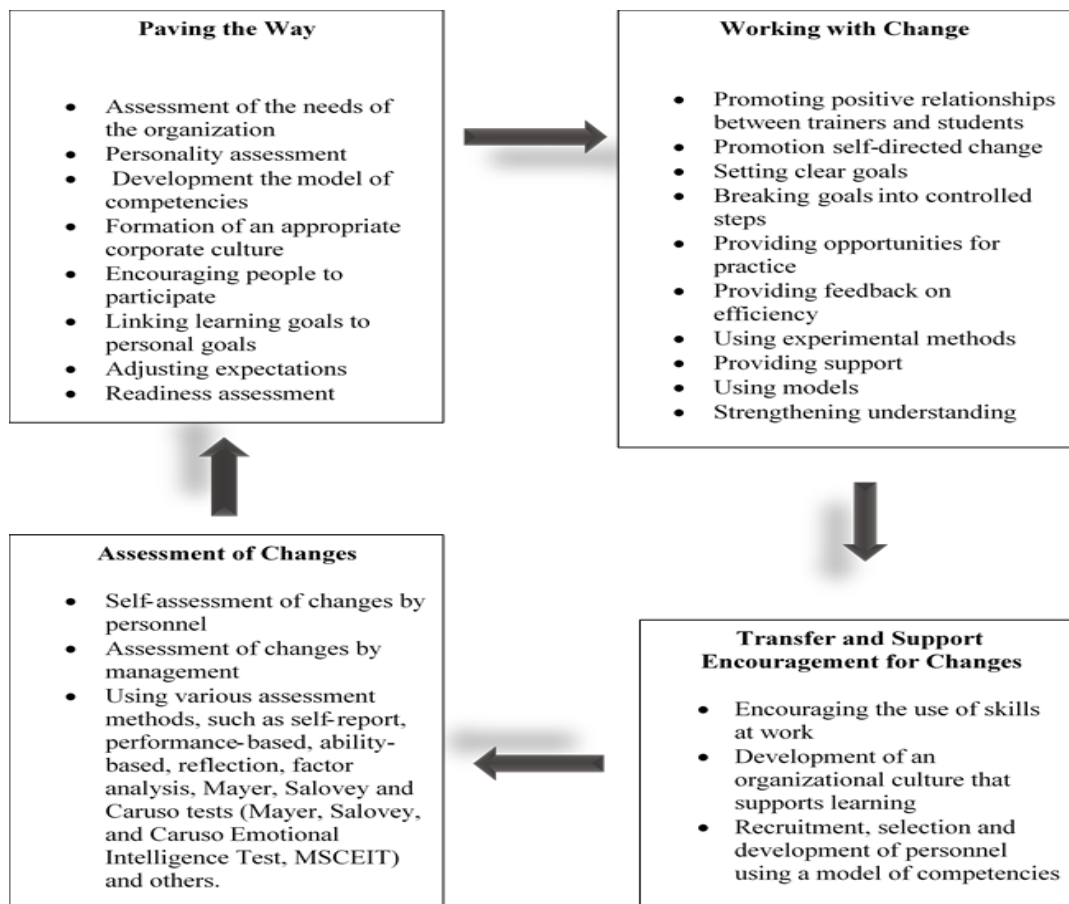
**Paving the Way**

- Assessment of the needs of the organization
- Personality assessment
- Development the model of competencies
- Formation of an appropriate corporate culture
- Encouraging people to participate
- Linking learning goals to personal goals
- Adjusting expectations
- Readiness assessment

**Working with Change**

- Promoting positive relationships between trainers and students
- Promotion self-directed change
- Setting clear goals
- Breaking goals into controlled steps
- Providing opportunities for practice
- Providing feedback on efficiency
- Using experimental methods
- Providing support
- Using models
- Strengthening understanding

**Transfer and Support Encouragement for Changes**

- Encouraging the use of skills at work
- Development of an organizational culture that supports learning
- Recruitment, selection and development of personnel using a model of competencies

**Assessment of Changes**

- Self-assessment of changes by personnel
- Assessment of changes by management
- Using various assessment methods, such as self-report, performance-based, ability-based, reflection, factor analysis, Mayer, Salovey and Caruso tests (Mayer, Salovey, and Caruso Emotional Intelligence Test, MSCEIT) and others.